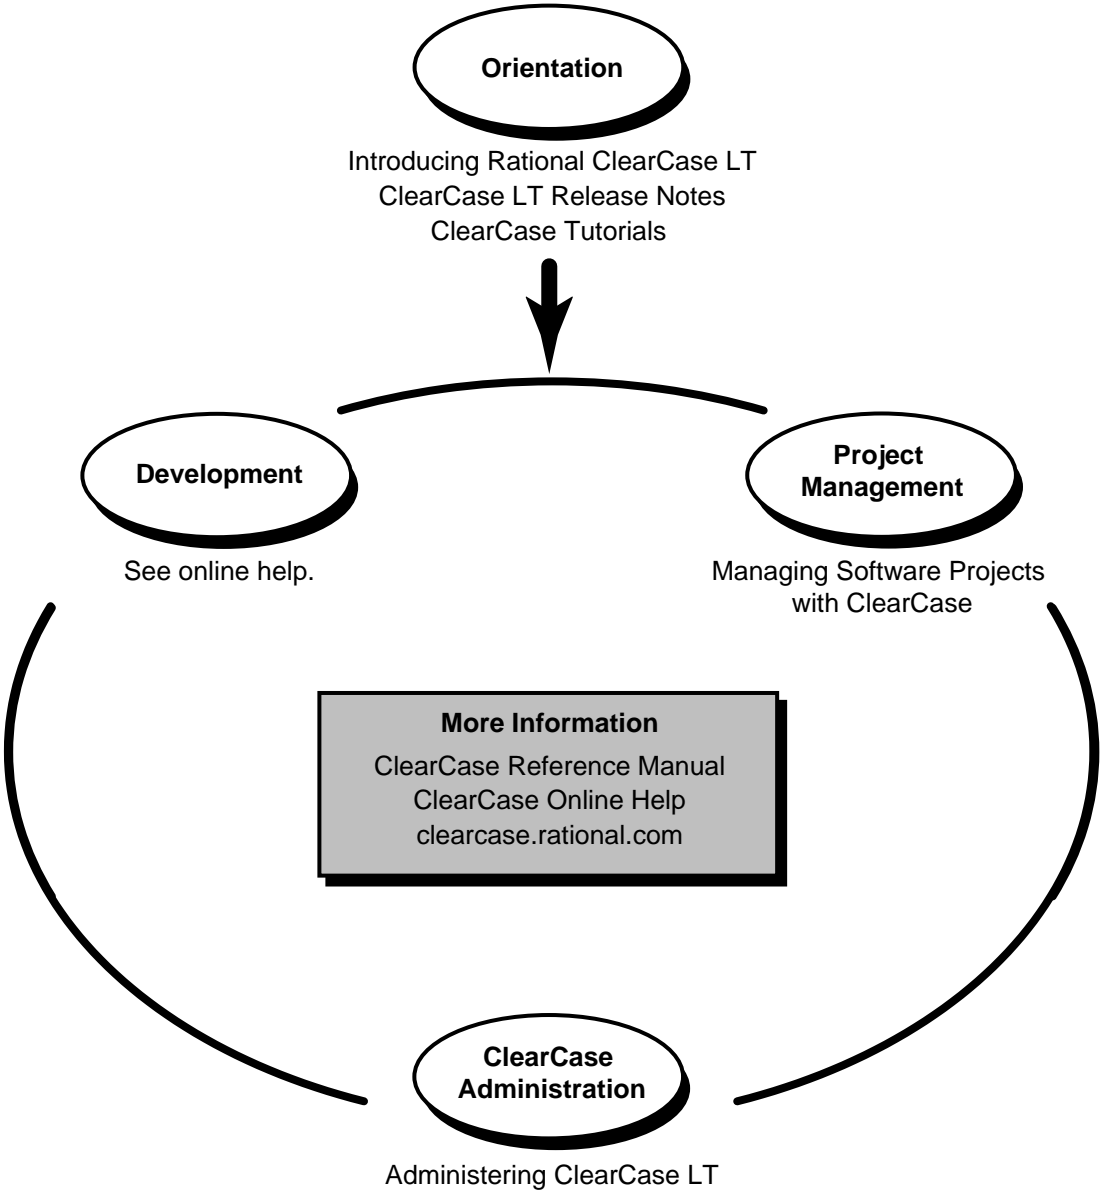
Orientation

Introducing Rational ClearCase LT
ClearCase LT Release Notes
ClearCase Tutorials

Development

See online help.

Project Management

Managing Software Projects with ClearCase

More Information

ClearCase Reference Manual
ClearCase Online Help
clearcase.rational.com

ClearCase Administration

Administering ClearCase LT